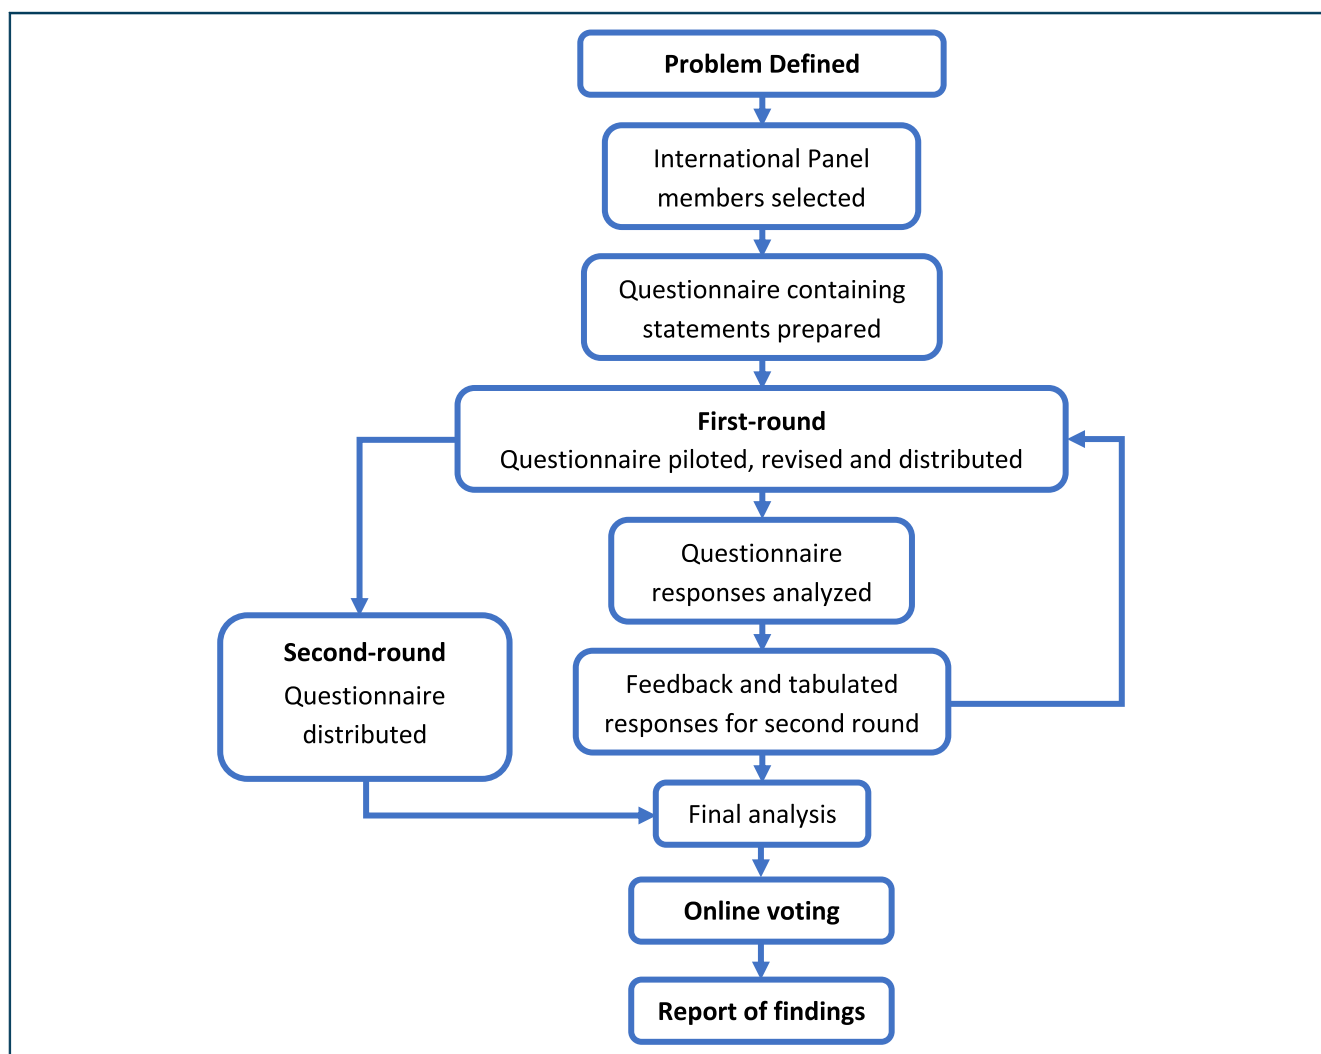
Problem Defined

International Panel members selected

Questionnaire containing statements prepared

First-round
Questionnaire piloted, revised and distributed

Questionnaire responses analyzed

Second-round
Questionnaire distributed

Feedback and tabulated responses for second round

Final analysis

Online voting

Report of findings